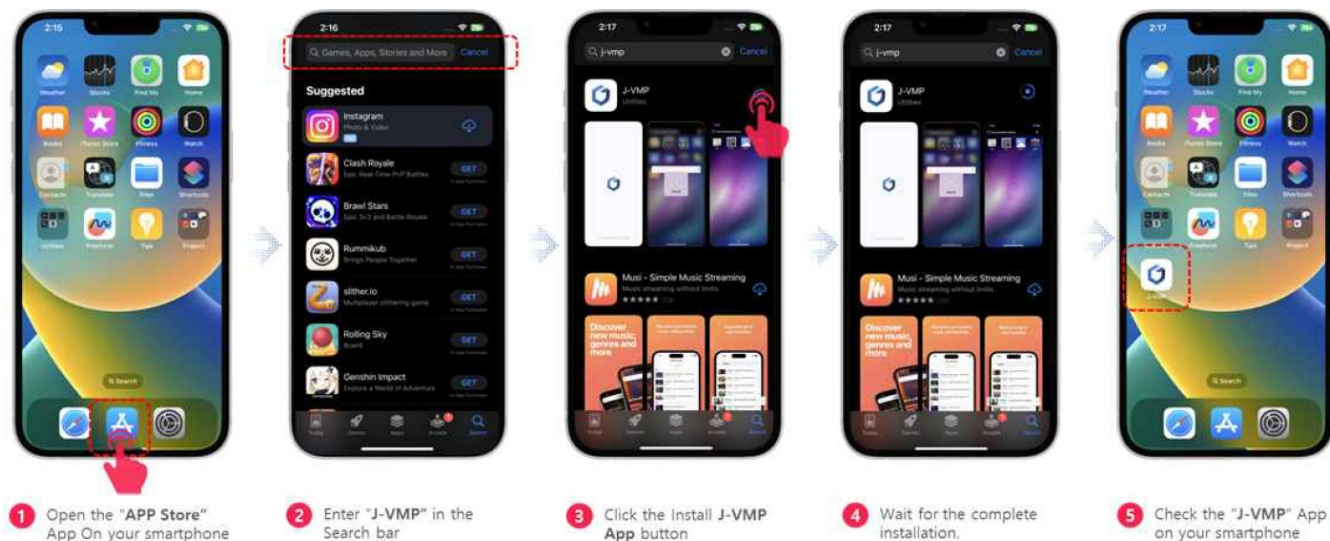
2:15

Weather Stocks Find My Home
Books iTunes Store Fitness Watch
Contacts Translate Files Shortcuts
Utilities Freeform Tips Project

Search

2:16

Games, Apps, Stories and More Cancel

Suggested

Instagram
Photo & Video

Clash Royale
Epic Real-Time PvP Battles
GET

Brawl Stars
Epic 3v3 and Battle Royale
GET

Rummikub
Brings People Together
GET

slither.io
Multiplayer slithering game
GET

Rolling Sky
Board
GET

Genshin Impact
Explore a World of Adventure
GET

Today Games Apps Arcade Search

2:17

j-vmp Cancel

J-VMP
Utilities

Musi - Simple Music Streaming
Music streaming without limits

Discover new music, genres and more

Today Games Apps Arcade Search

2:17

j-vmp Cancel

J-VMP
Utilities

Musi - Simple Music Streaming
Music streaming without limits

Discover new music, genres and more

Today Games Apps Arcade Search

2:17

Weather Stocks Find My Home
Books iTunes Store Fitness Watch
Contacts Translate Files Shortcuts
Utilities Freeform Tips Project
J-VMP

Search

1 Open the "APP Store" App On your smartphone

2 Enter "J-VMP" in the Search bar

3 Click the Install J-VMP App button

4 Wait for the complete installation.

5 Check the "J-VMP" App on your smartphone